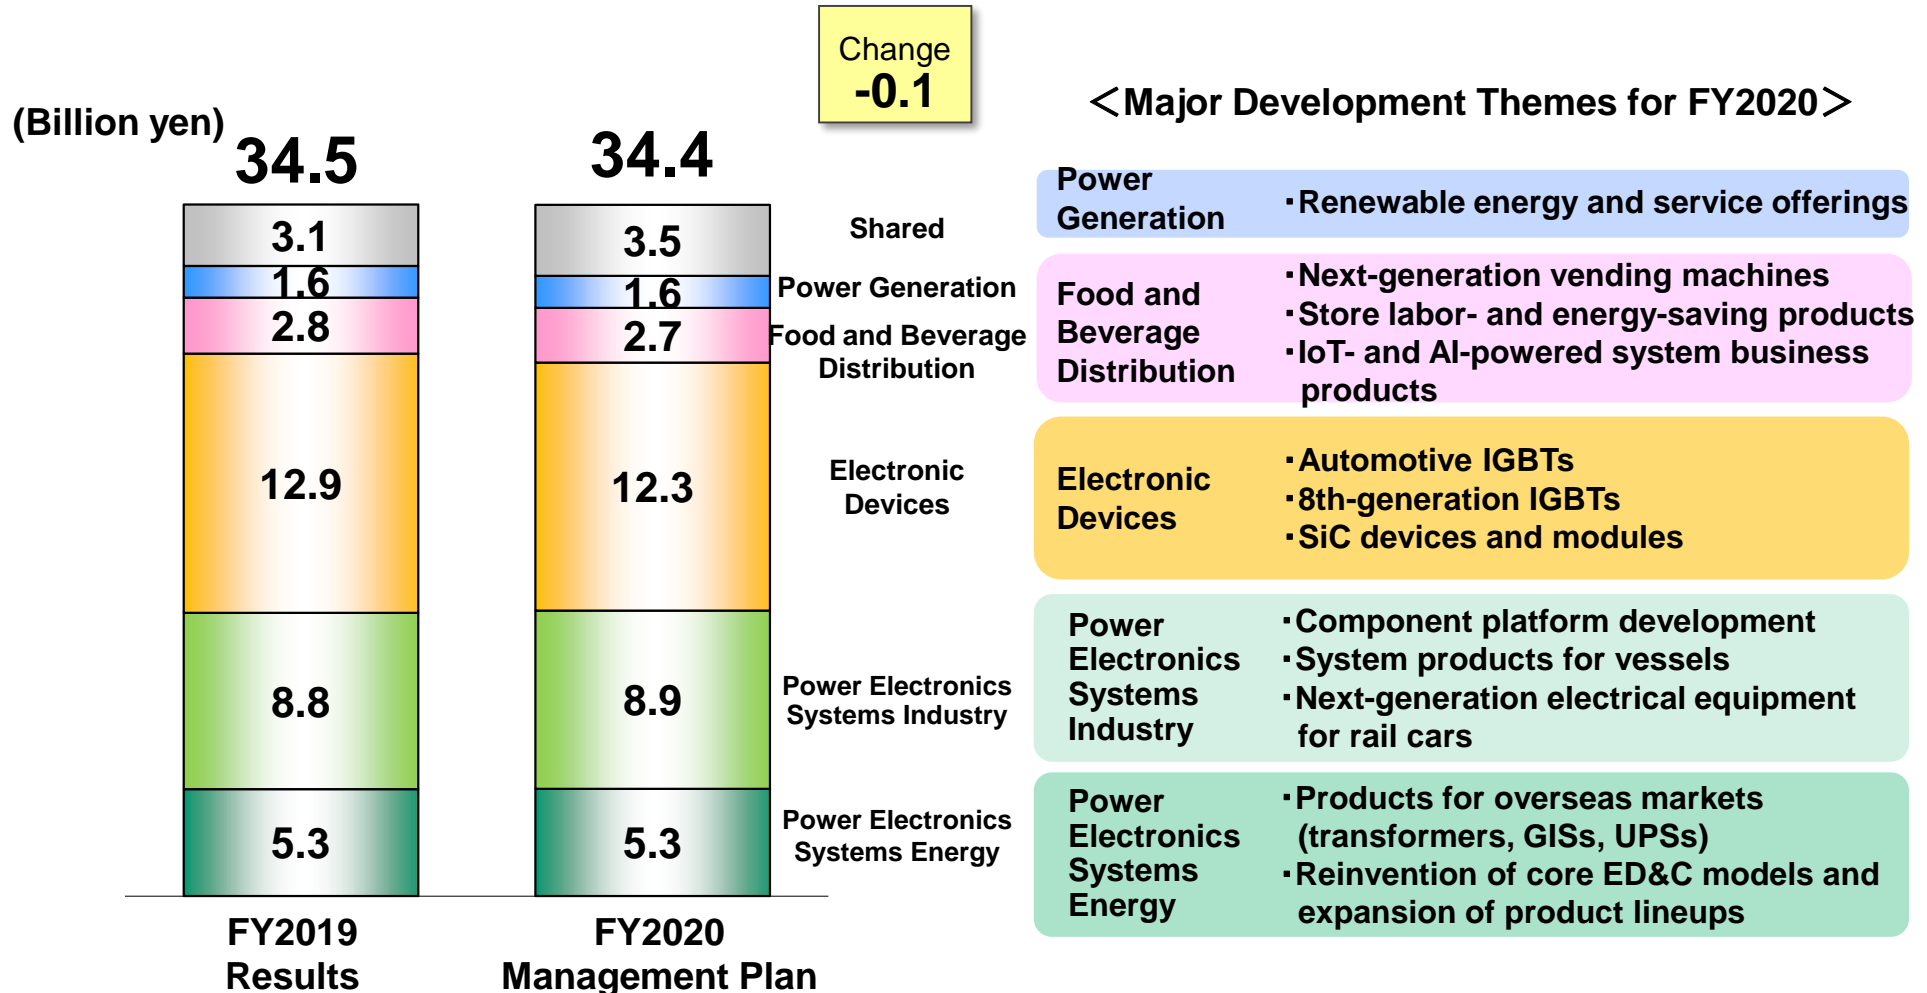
Change
-0.1

(Billion yen)

34.5

34.4

| | FY2019 Results | FY2020 Management Plan |
|---|---|---|
| Shared | 3.1 | 3.5 |
| Power Generation | 1.6 | 1.6 |
| Food and Beverage Distribution | 2.8 | 2.7 |
| Electronic Devices | 12.9 | 12.3 |
| Power Electronics Systems Industry | 8.8 | 8.9 |
| Power Electronics Systems Energy | 5.3 | 5.3 |

FY2019 Results

FY2020 Management Plan

＜Major Development Themes for FY2020＞

Power Generation
･Renewable energy and service offerings

Food and Beverage Distribution
･Next-generation vending machines
･Store labor- and energy-saving products
･IoT- and AI-powered system business products

Electronic Devices
･Automotive IGBTs
･8th-generation IGBTs
･SiC devices and modules

Power Electronics Systems Industry
･Component platform development
･System products for vessels
･Next-generation electrical equipment for rail cars

Power Electronics Systems Energy
･Products for overseas markets (transformers, GISs, UPSs)
･Reinvention of core ED&C models and expansion of product lineups